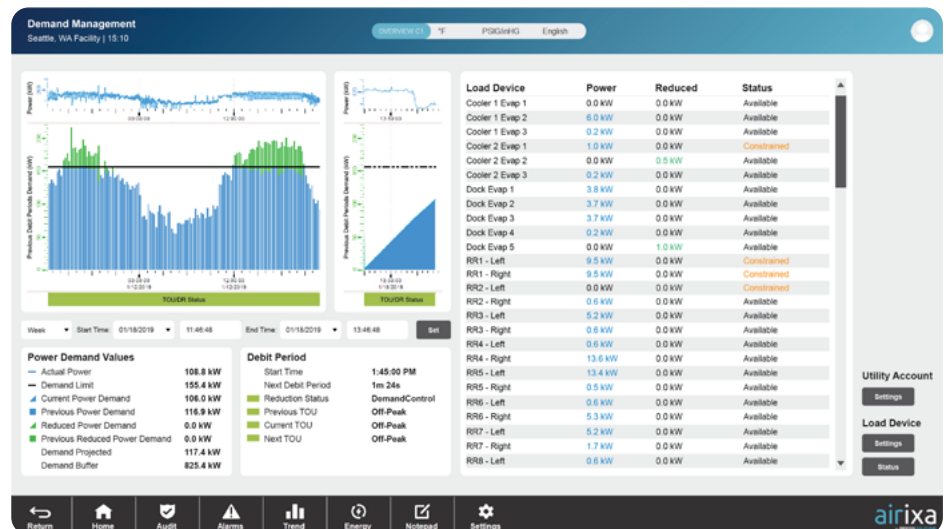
Demand Management
Seattle, WA Facility | 15:10

OVERVIEW C1 °F PSIG/inHG English

Power (kW)
Previous Debit Periods Demand (kW)
1/12/2019
TOU/DR Status

Power (kW)
Previous Debit Periods Demand (kW)
1/18/2019
TOU/DR Status

Week Start Time: 01/18/2019 11:46:48 End Time: 01/18/2019 13:46:48 Set

Power Demand Values
Actual Power 108.8 kW
Demand Limit 155.4 kW
Current Power Demand 106.0 kW
Previous Power Demand 116.9 kW
Reduced Power Demand 0.0 kW
Previous Reduced Power Demand 0.0 kW
Demand Projected 117.4 kW
Demand Buffer 825.4 kW

Debit Period
Start Time 1:45:00 PM
Next Debit Period 1m 24s
Reduction Status DemandControl
Previous TOU Off-Peak
Current TOU Off-Peak
Next TOU Off-Peak

| Load Device | Power | Reduced | Status |
|---|---|---|---|
| Cooler 1 Evap 1 | 0.0 kW | 0.0 kW | Available |
| Cooler 1 Evap 2 | 6.0 kW | 0.0 kW | Available |
| Cooler 1 Evap 3 | 0.2 kW | 0.0 kW | Available |
| Cooler 2 Evap 1 | 1.0 kW | 0.0 kW | Constrained |
| Cooler 2 Evap 2 | 0.0 kW | 0.5 kW | Available |
| Cooler 2 Evap 3 | 0.2 kW | 0.0 kW | Available |
| Dock Evap 1 | 3.8 kW | 0.0 kW | Available |
| Dock Evap 2 | 3.7 kW | 0.0 kW | Available |
| Dock Evap 3 | 3.7 kW | 0.0 kW | Available |
| Dock Evap 4 | 0.2 kW | 0.0 kW | Available |
| Dock Evap 5 | 0.0 kW | 1.0 kW | Available |
| RR1 - Left | 9.5 kW | 0.0 kW | Constrained |
| RR1 - Right | 9.5 kW | 0.0 kW | Constrained |
| RR2 - Left | 0.0 kW | 0.0 kW | Constrained |
| RR2 - Right | 0.6 kW | 0.0 kW | Available |
| RR3 - Left | 5.2 kW | 0.0 kW | Available |
| RR3 - Right | 0.6 kW | 0.0 kW | Available |
| RR4 - Left | 0.6 kW | 0.0 kW | Available |
| RR4 - Right | 13.6 kW | 0.0 kW | Available |
| RR5 - Left | 13.4 kW | 0.0 kW | Available |
| RR5 - Right | 0.5 kW | 0.0 kW | Available |
| RR6 - Left | 0.6 kW | 0.0 kW | Available |
| RR6 - Right | 5.3 kW | 0.0 kW | Available |
| RR7 - Left | 5.2 kW | 0.0 kW | Available |
| RR7 - Right | 1.7 kW | 0.0 kW | Available |
| RR8 - Left | 0.6 kW | 0.0 kW | Available |

Utility Account
Settings
Load Device
Settings
Status

Return Home Audit Alarms Trend Energy Notepad Settings
airixa